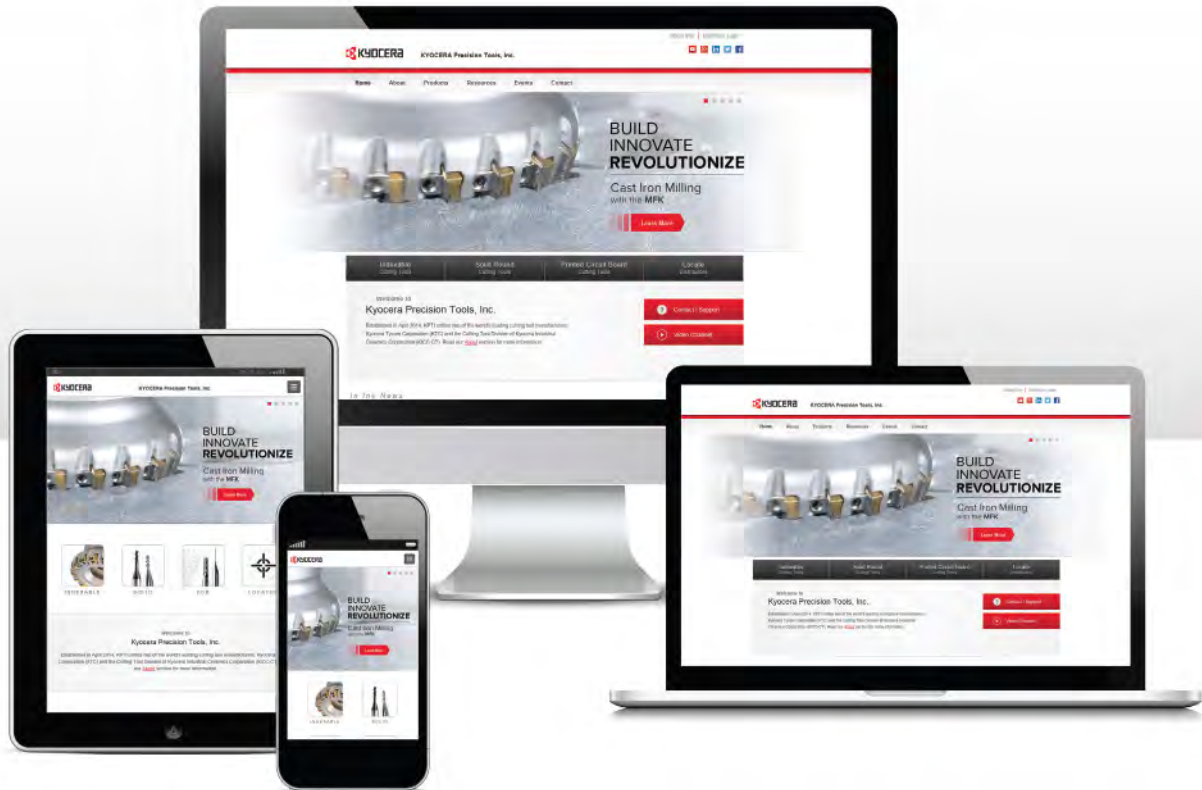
KYOCERA KYOCERA Precision Tools, Inc.

Home About Products Resources Events Contact

BUILD
INNOVATE
REVOLUTIONIZE

Cast Iron Milling
with the MFK

Learn More

Indexable Cutting Tools
Solid Round Cutting Tools
Printed Circuit Board Cutting Tools
Locate Distributors

Welcome to
Kyocera Precision Tools, Inc.

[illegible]

Contact / Support
Video Channel

In the News

KYOCERA KYOCERA Precision Tools, Inc.

BUILD
INNOVATE
REVOLUTIONIZE

Cast Iron Milling
with the MFK

Learn More

INDEXABLE SOLID PCB LOCATE

Welcome to
Kyocera Precision Tools, Inc.

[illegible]

KYOCERA

BUILD
INNOVATE
REVOLUTIONIZE

Cast Iron Milling
with the MFK

Learn More

INDEXABLE SOLID

KYOCERA KYOCERA Precision Tools, Inc.

Home About Products Resources Events Contact

BUILD
INNOVATE
REVOLUTIONIZE

Cast Iron Milling
with the MFK

Learn More

Indexable Cutting Tools
Solid Round Cutting Tools
Printed Circuit Board Cutting Tools
Locate Distributors

Welcome to
Kyocera Precision Tools, Inc.

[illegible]

Contact / Support
Video Channel